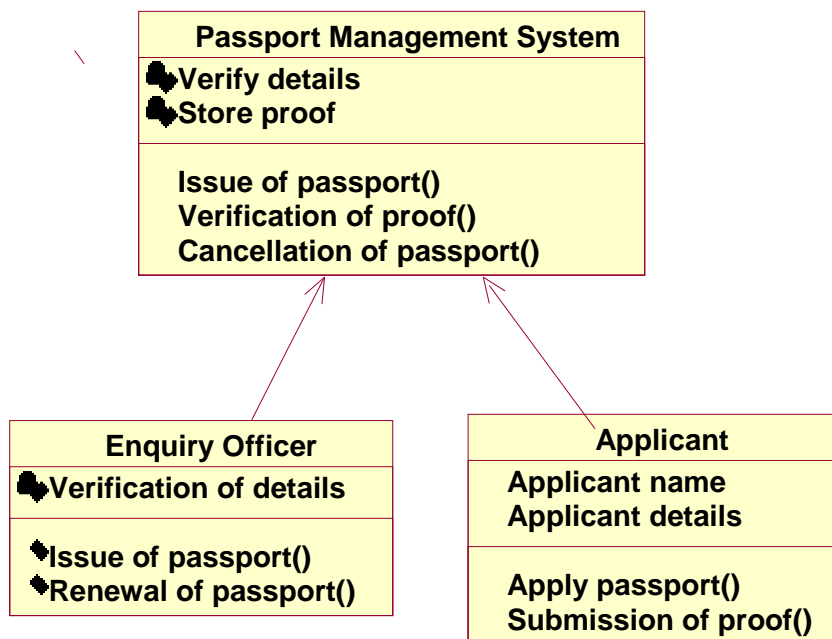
Passport Management System
Verify details
Store proof

Issue of passport()
Verification of proof()
Cancellation of passport()

Enquiry Officer
Verification of details

Issue of passport()
Renewal of passport()

Applicant
Applicant name
Applicant details

Apply passport()
Submission of proof()